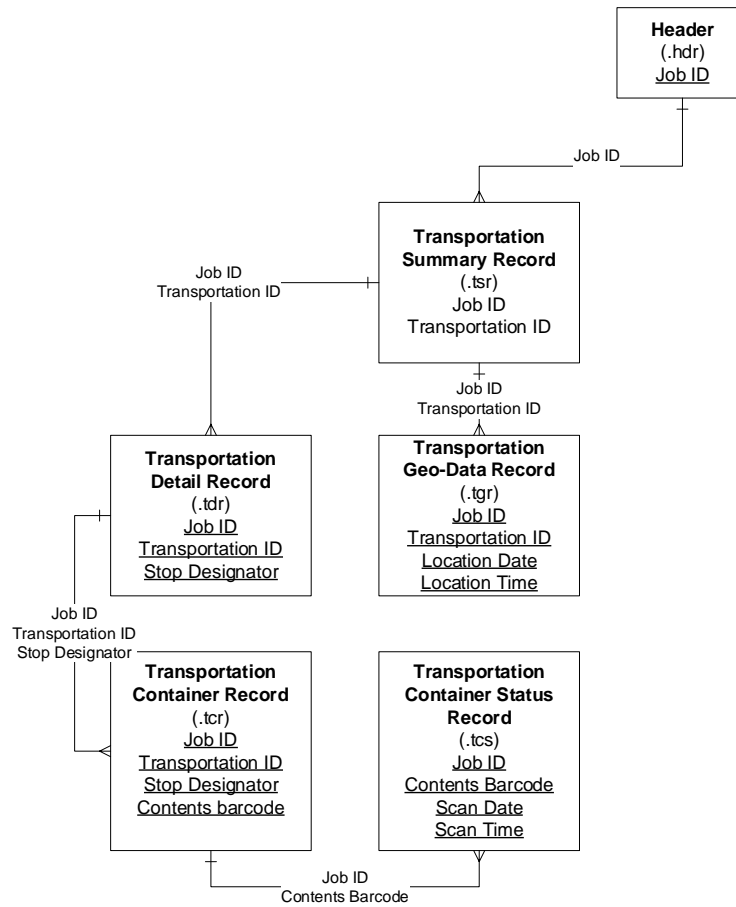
Header
(.hdr)
Job ID

Job ID

Job ID
Transportation ID

Transportation Summary Record
(.tsr)
Job ID
Transportation ID

Job ID
Transportation ID

Transportation Detail Record
(.tdr)
Job ID
Transportation ID
Stop Designator

Transportation Geo-Data Record
(.tgr)
Job ID
Transportation ID
Location Date
Location Time

Job ID
Transportation ID
Stop Designator

Transportation Container Record
(.tcr)
Job ID
Transportation ID
Stop Designator
Contents barcode

Transportation Container Status Record
(.tcs)
Job ID
Contents Barcode
Scan Date
Scan Time

Job ID
Contents Barcode